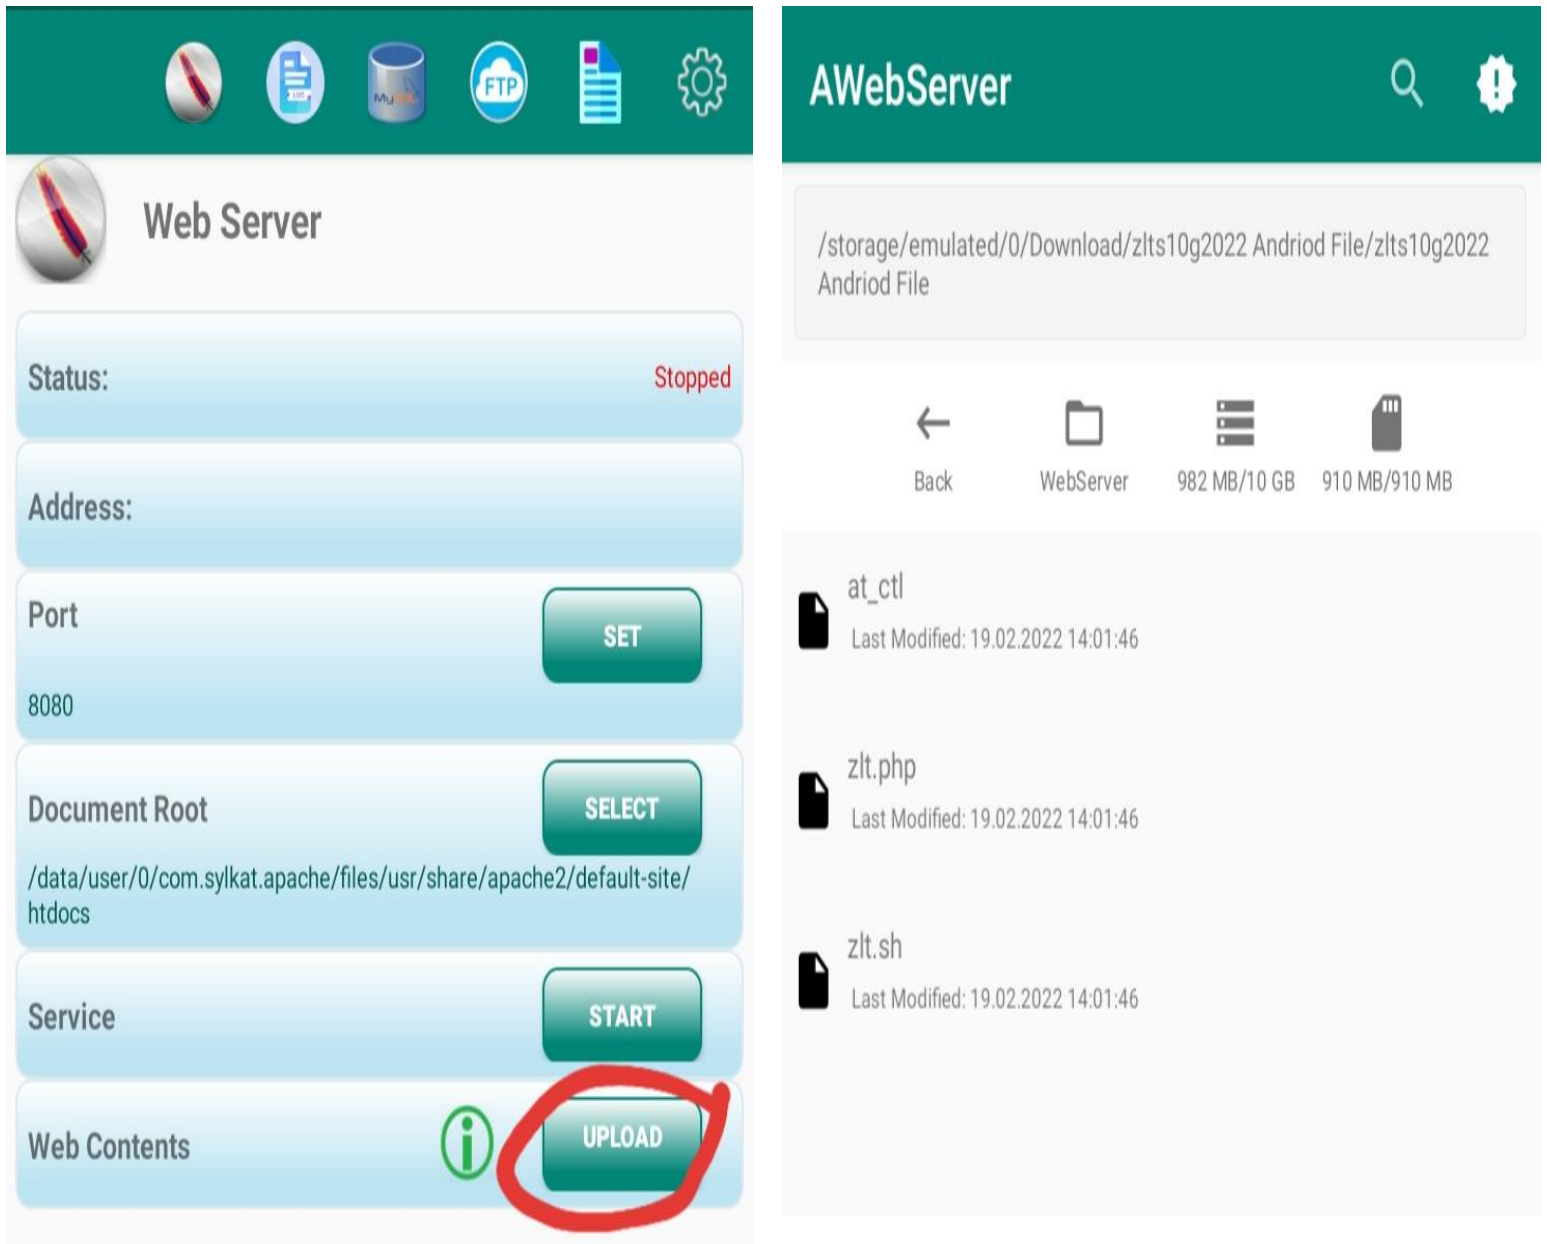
FTP

Web Server

Status: Stopped

Address:

Port
SET
8080

Document Root
SELECT
/data/user/0/com.sylkat.apache/files/usr/share/apache2/default-site/htdocs

Service
START

Web Contents
UPLOAD

AWebServer

/storage/emulated/0/Download/zlts10g2022 Andriod File/zlts10g2022 Andriod File

Back
WebServer
982 MB/10 GB
910 MB/910 MB

at_ctl
Last Modified: 19.02.2022 14:01:46

zlt.php
Last Modified: 19.02.2022 14:01:46

zlt.sh
Last Modified: 19.02.2022 14:01:46